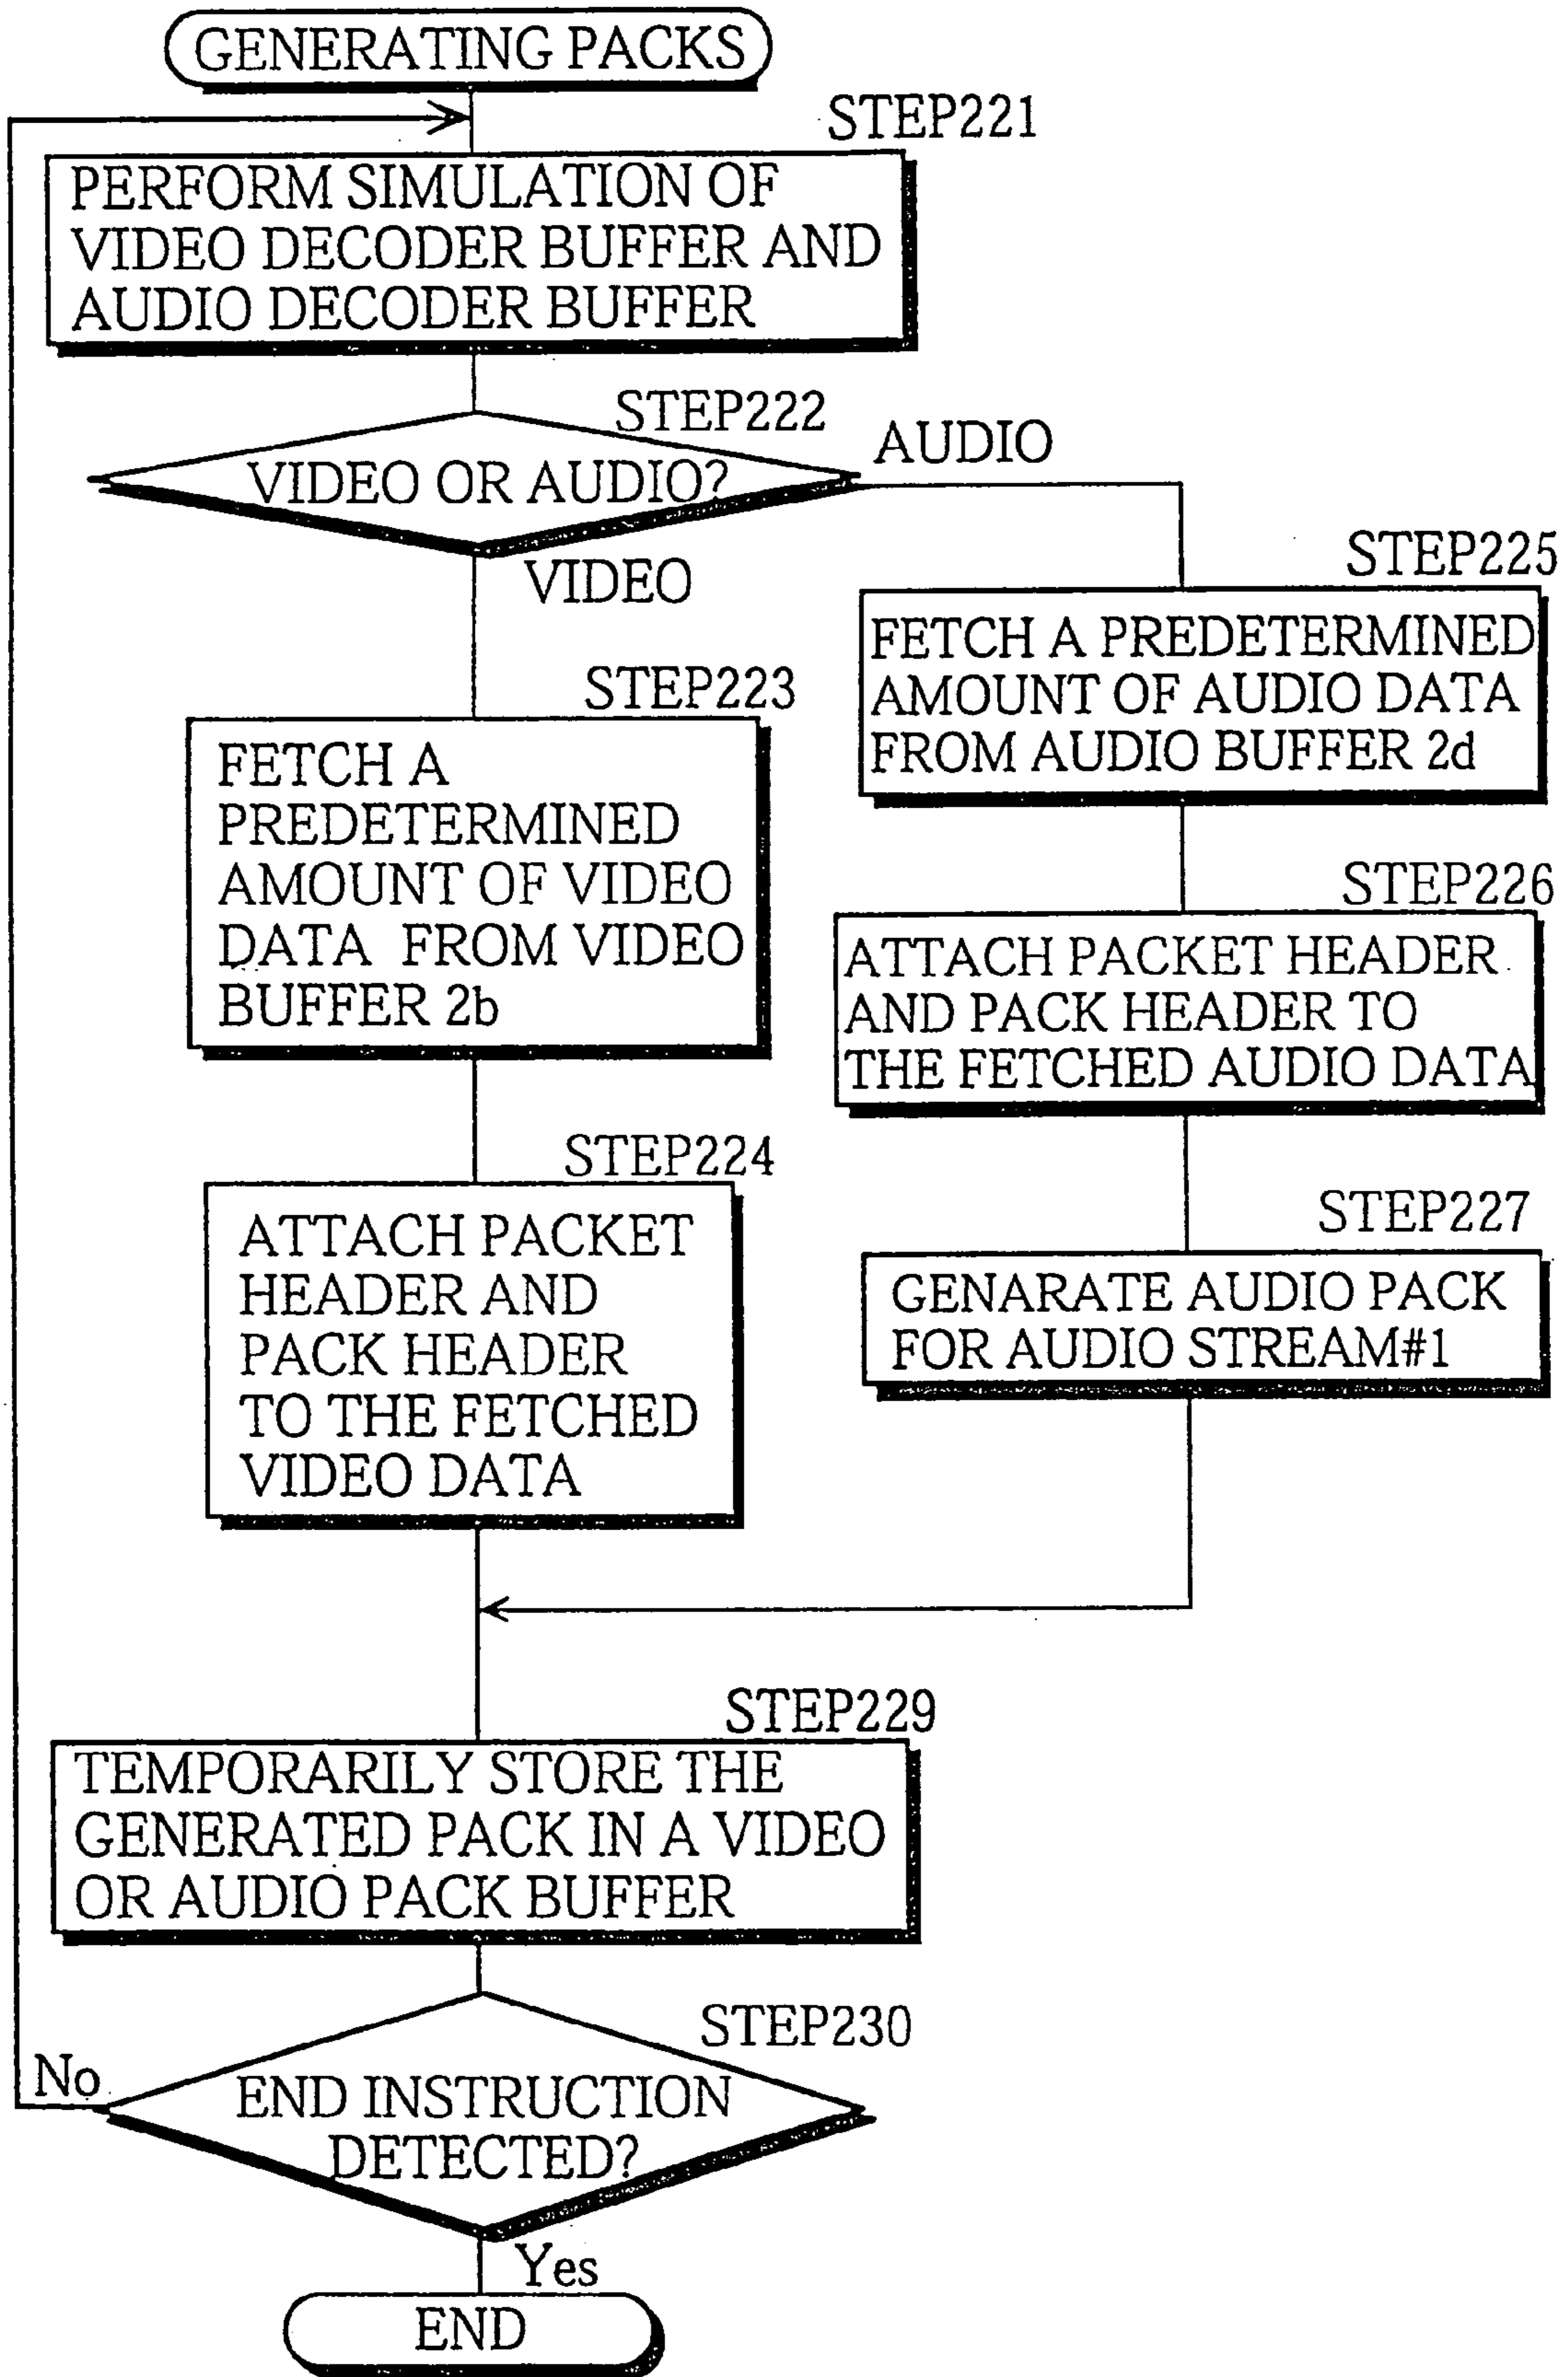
GENERATING PACKS

STEP221

PERFORM SIMULATION OF VIDEO DECODER BUFFER AND AUDIO DECODER BUFFER

STEP222

VIDEO OR AUDIO?

AUDIO

VIDEO

STEP223

FETCH A PREDETERMINED AMOUNT OF VIDEO DATA FROM VIDEO BUFFER 2b

STEP224

ATTACH PACKET HEADER AND PACK HEADER TO THE FETCHED VIDEO DATA

STEP225

FETCH A PREDETERMINED AMOUNT OF AUDIO DATA FROM AUDIO BUFFER 2d

STEP226

ATTACH PACKET HEADER AND PACK HEADER TO THE FETCHED AUDIO DATA

STEP227

GENARATE AUDIO PACK FOR AUDIO STREAM#1

STEP229

TEMPORARILY STORE THE GENERATED PACK IN A VIDEO OR AUDIO PACK BUFFER

STEP230

No

END INSTRUCTION DETECTED?

Yes

END